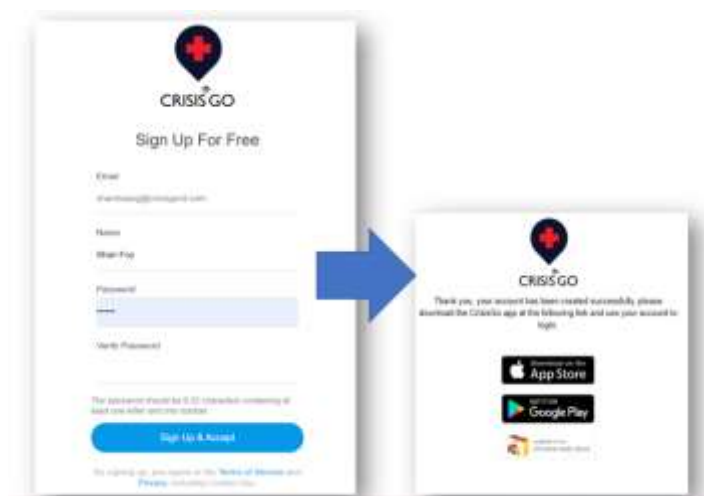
CRISISGO

Sign Up For Free

Email

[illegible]

Name

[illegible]

Password

Verify Password

The password should be 8-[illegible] characters containing at least one letter and one number.

Sign Up & Accept

By signing up, you agree to the Terms of Service and Privacy, including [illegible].

CRISISGO

Thank you, your account has been created successfully, please download the CrisisGo app at the following link and use your account to login.

Download on the App Store

GET IT ON Google Play

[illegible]